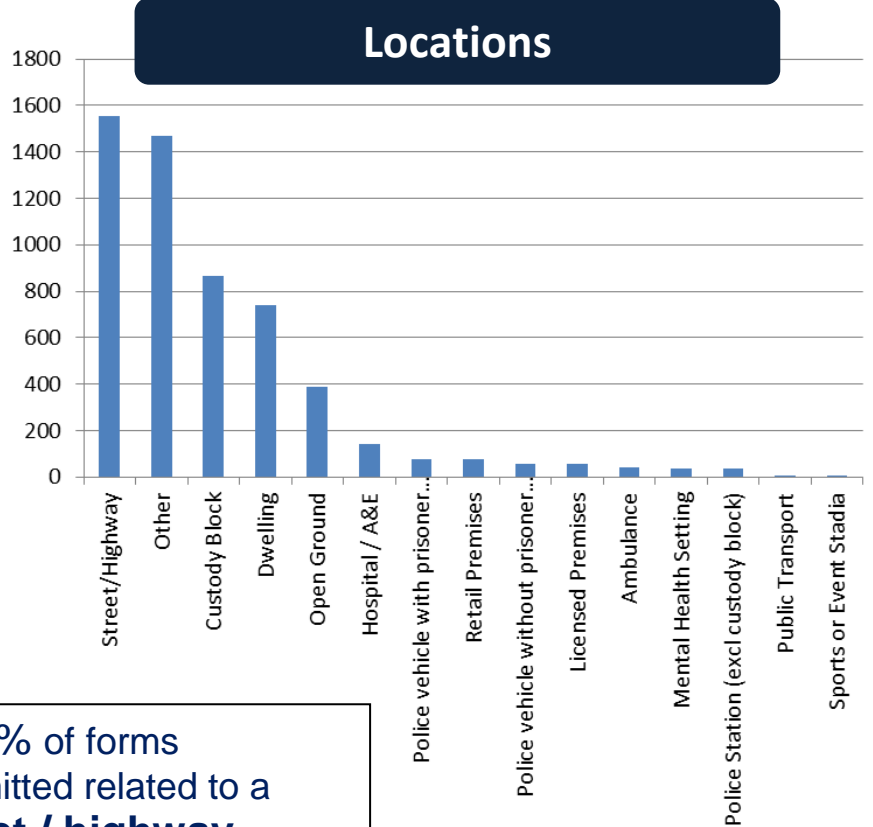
Locations

1800
1600
1400
1200
1000
800
600
400
200
0

Street/Highway
Other
Custody Block
Dwelling
Open Ground
Hospital / A&E
Police vehicle with prisoner...
Retail Premises
Police vehicle without prisoner...
Licensed Premises
Ambulance
Mental Health Setting
Police Station (excl custody block)
Public Transport
Sports or Event Stadia

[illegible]% of forms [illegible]itted related to a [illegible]t / highway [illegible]